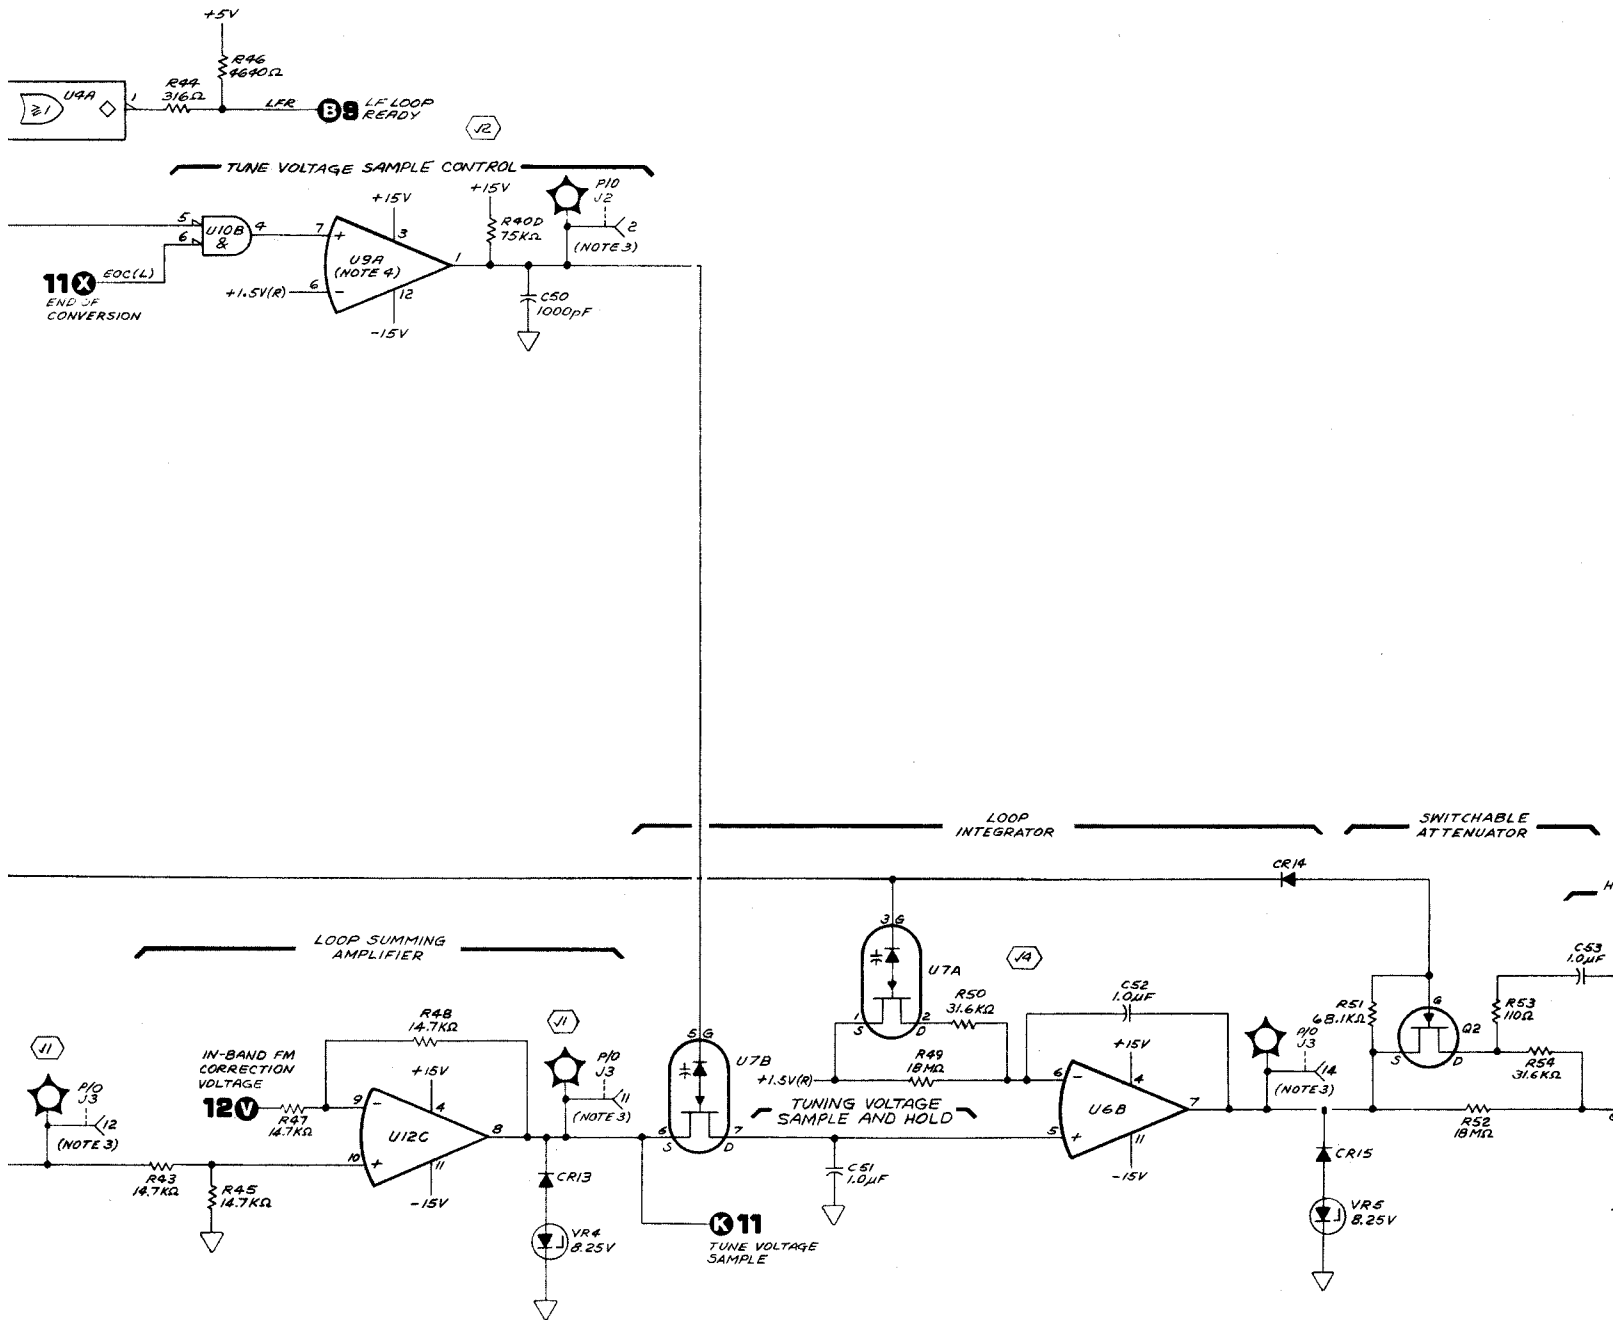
+5V
R46 4640Ω
≥1 U4A 1
R44 316Ω
LFR
B8 LF LOOP READY
√2
TUNE VOLTAGE SAMPLE CONTROL
+15V
+15V
P/O J2
2
(NOTE 3)
5
6
U10B &
4
7 +
3
U9A (NOTE 4)
1
R40D 75KΩ
11X EOC(L)
END OF CONVERSION
+1.5V(R)
6 −
12
−15V
C50 1000pF
LOOP INTEGRATOR
SWITCHABLE ATTENUATOR
CR14
H
LOOP SUMMING AMPLIFIER
3 G
U7A
√4
C53 1.0μF
R48 14.7KΩ
√1
R50 31.6KΩ
C52 1.0μF
R51 68.1KΩ
G
Q2
R53 110Ω
√1
IN-BAND FM CORRECTION VOLTAGE
+15V
P/O J3
5 G
U7B
1 S
2 D
+15V
P/O J3
14
12V
R47 14.7KΩ
9 −
4
U12C
8
11
(NOTE 3)
+1.5V(R)
R49 18MΩ
6 −
4
(NOTE 3)
S
D
R54 31.6KΩ
P/O J3
12
(NOTE 3)
10 +
11
6 S
7 D
TUNING VOLTAGE SAMPLE AND HOLD
5 +
U6B
7
R52 18MΩ
R43 14.7KΩ
R45 14.7KΩ
−15V
CR13
C51 1.0μF
11
−15V
CR15
VR4 8.25V
K11
TUNE VOLTAGE SAMPLE
VR5 8.25V